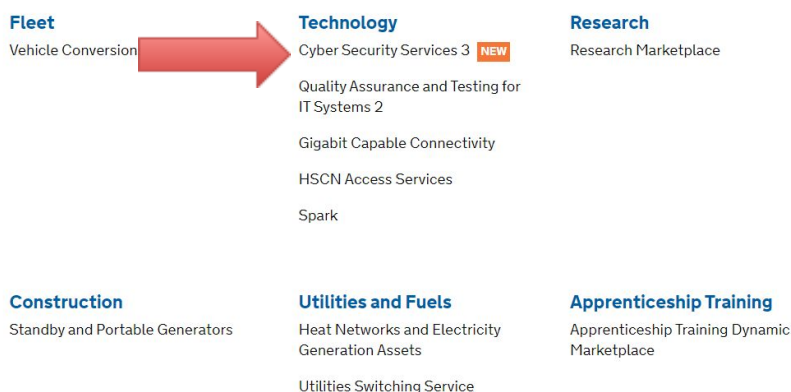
Fleet
Vehicle Conversion

Technology
Cyber Security Services 3 NEW

Quality Assurance and Testing for IT Systems 2

Gigabit Capable Connectivity

HSCN Access Services

Spark

Research
Research Marketplace

Construction
Standby and Portable Generators

Utilities and Fuels
Heat Networks and Electricity Generation Assets

Utilities Switching Service

Apprenticeship Training
Apprenticeship Training Dynamic Marketplace